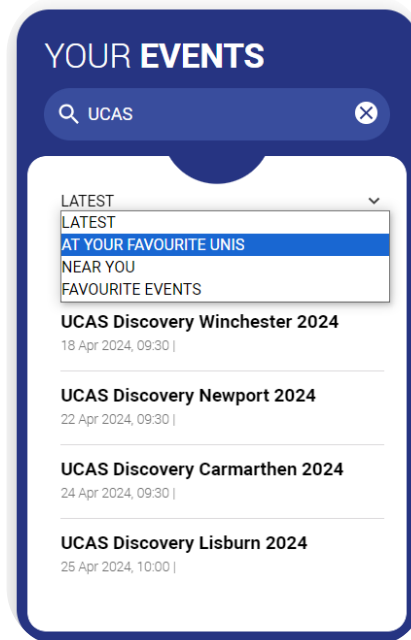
YOUR EVENTS

UCAS

LATEST

LATEST
AT YOUR FAVOURITE UNIS
NEAR YOU
FAVOURITE EVENTS

UCAS Discovery Winchester 2024
18 Apr 2024, 09:30 |

UCAS Discovery Newport 2024
22 Apr 2024, 09:30 |

UCAS Discovery Carmarthen 2024
24 Apr 2024, 09:30 |

UCAS Discovery Lisburn 2024
25 Apr 2024, 10:00 |